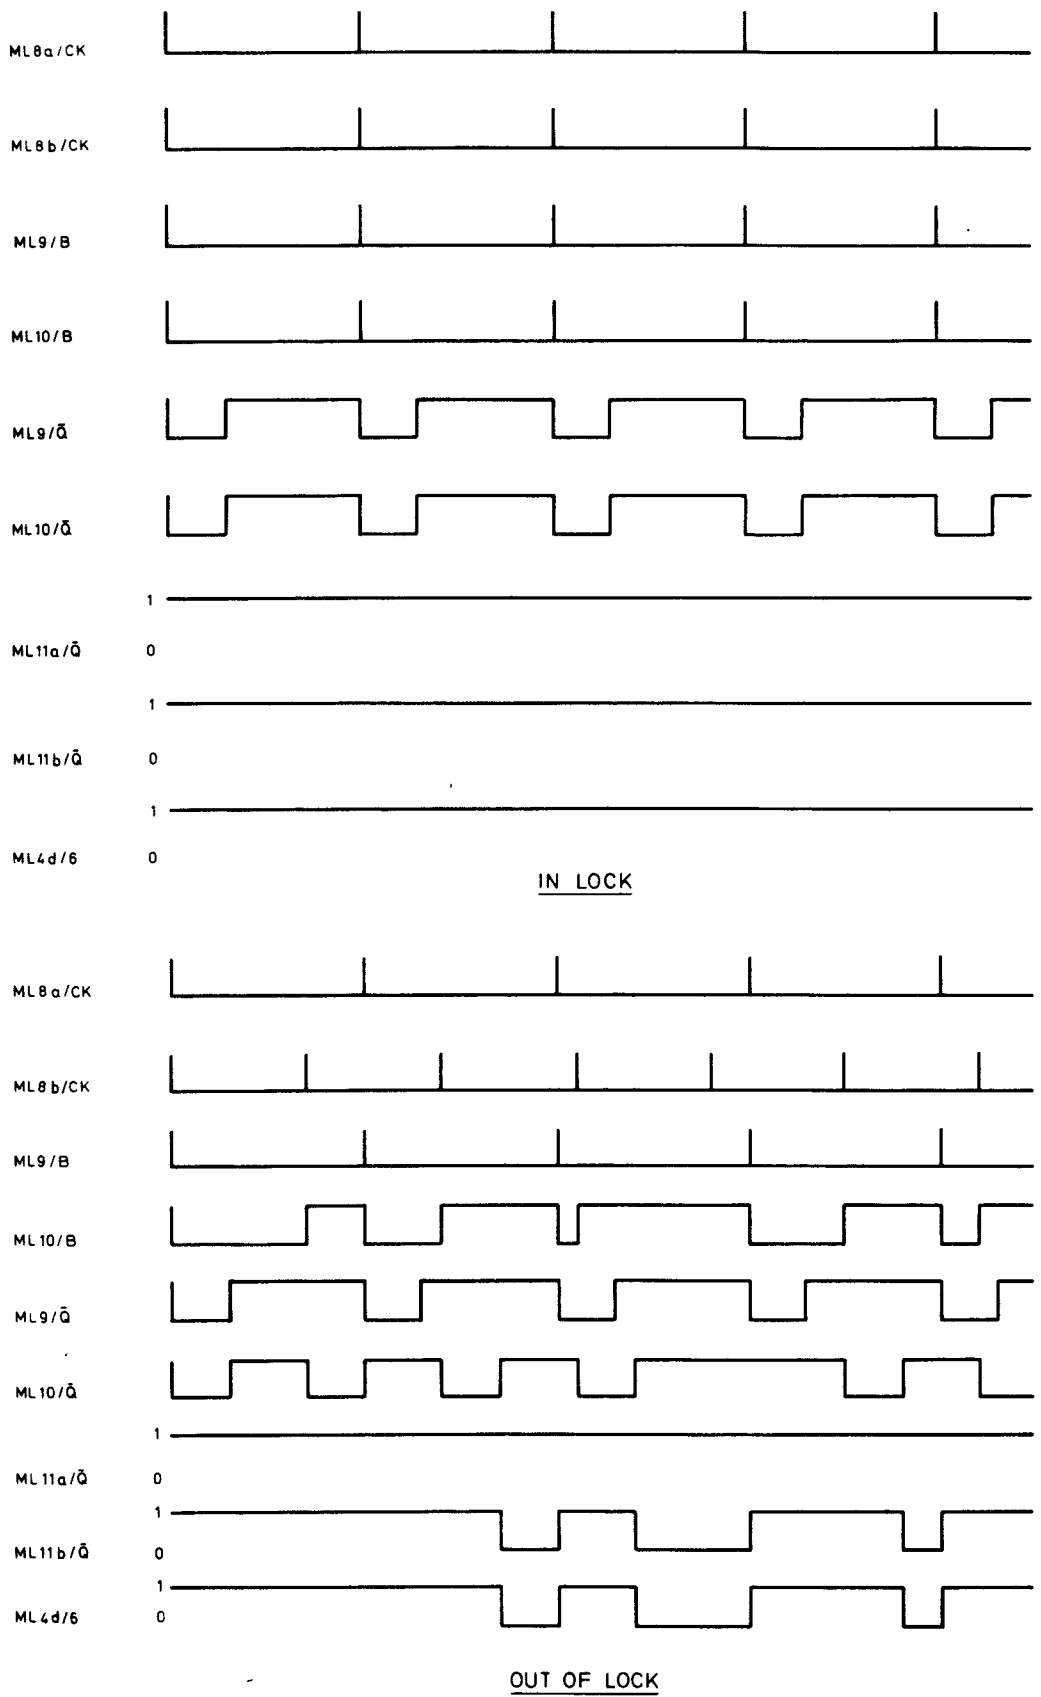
ML8a/CK

ML8b/CK

ML9/B

ML10/B

ML9/$\bar{Q}$

ML10/$\bar{Q}$

1
ML11a/$\bar{Q}$
0

1
ML11b/$\bar{Q}$
0

1
ML4d/6
0

IN LOCK

ML8a/CK

ML8b/CK

ML9/B

ML10/B

ML9/$\bar{Q}$

ML10/$\bar{Q}$

1
ML11a/$\bar{Q}$
0

1
ML11b/$\bar{Q}$
0

1
ML4d/6
0

OUT OF LOCK